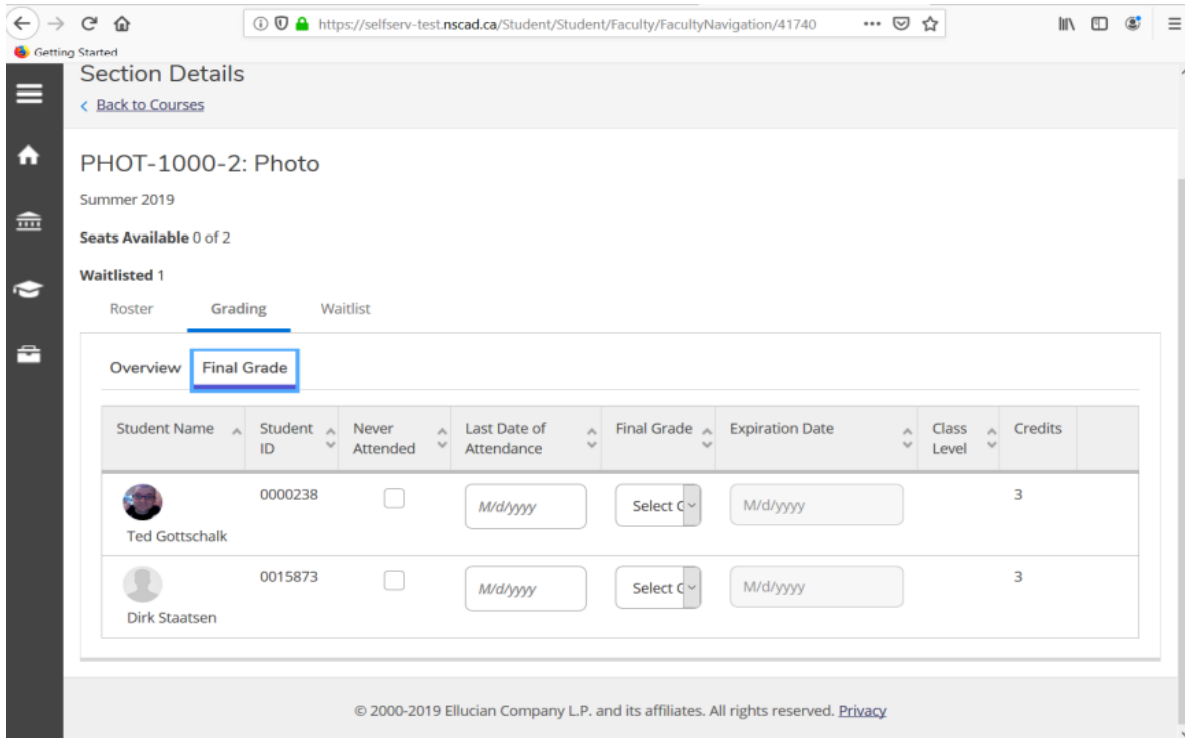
https://selfserv-test.nscad.ca/Student/Student/Faculty/FacultyNavigation/41740

Getting Started

Section Details

< Back to Courses

PHOT-1000-2: Photo

Summer 2019

**Seats Available** 0 of 2

**Waitlisted** 1

Roster Grading Waitlist

Overview Final Grade

| Student Name | Student ID | Never Attended | Last Date of Attendance | Final Grade | Expiration Date | Class Level | Credits |
|---|---|---|---|---|---|---|---|
| Ted Gottschalk | 0000238 | | M/d/yyyy | Select G | M/d/yyyy | | 3 |
| Dirk Staatsen | 0015873 | | M/d/yyyy | Select G | M/d/yyyy | | 3 |

© 2000-2019 Ellucian Company L.P. and its affiliates. All rights reserved. Privacy